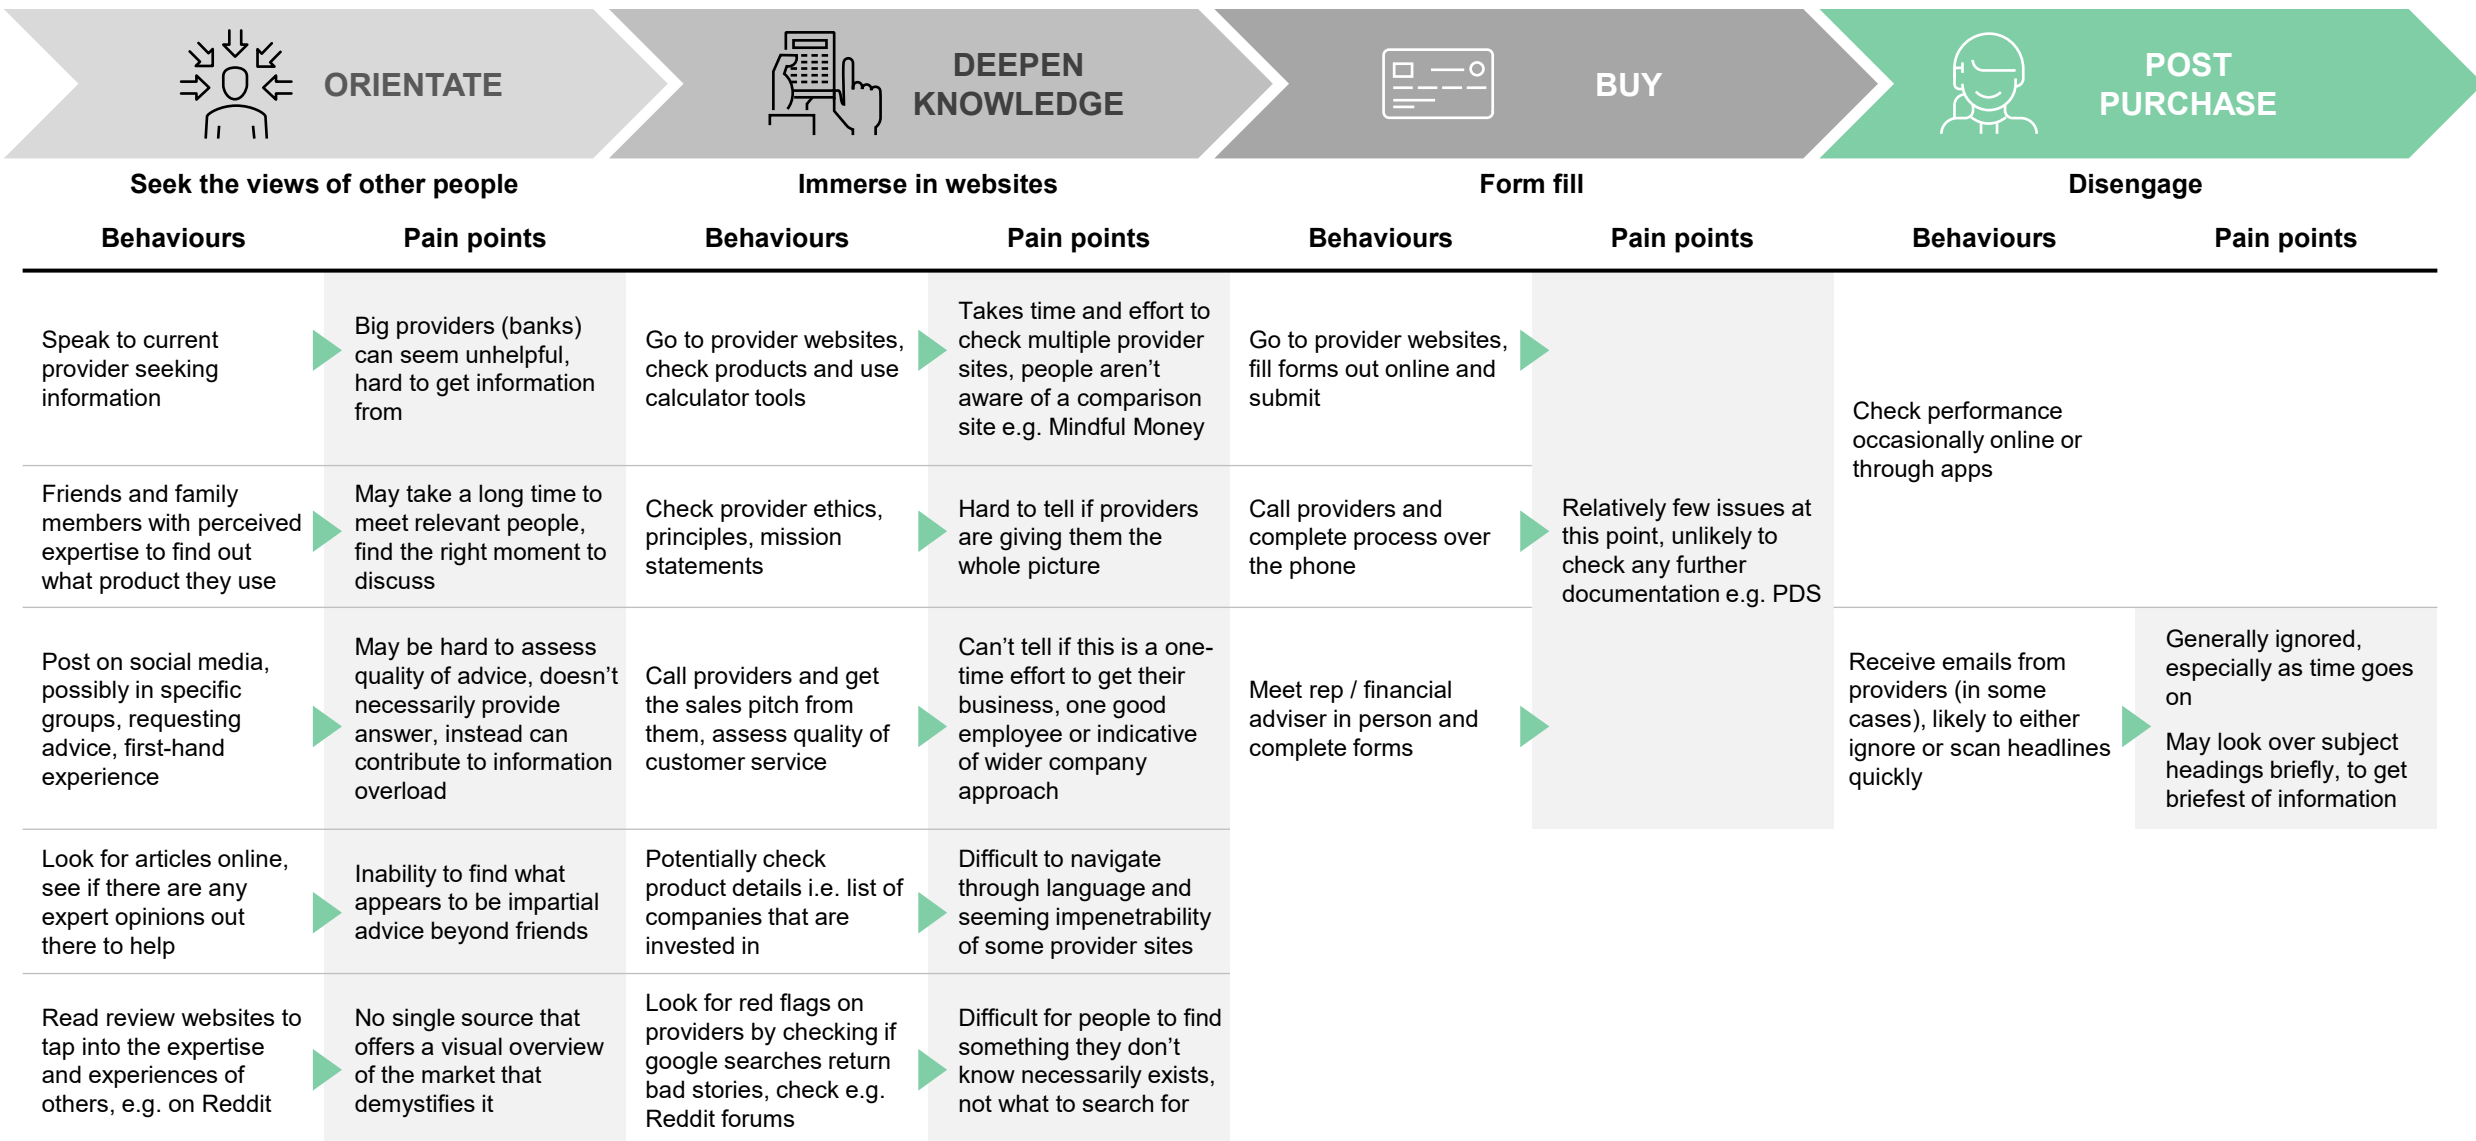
ORIENTATE

DEEPEN KNOWLEDGE

BUY

POST PURCHASE

Seek the views of other people

Immerse in websites

Form fill

Disengage

| Behaviours | Pain points | Behaviours | Pain points | Behaviours | Pain points | Behaviours | Pain points |
|---|---|---|---|---|---|---|---|
| Speak to current provider seeking information | Big providers (banks) can seem unhelpful, hard to get information from | Go to provider websites, check products and use calculator tools | Takes time and effort to check multiple provider sites, people aren't aware of a comparison site e.g. Mindful Money | Go to provider websites, fill forms out online and submit | Relatively few issues at this point, unlikely to check any further documentation e.g. PDS | Check performance occasionally online or through apps | |
| Friends and family members with perceived expertise to find out what product they use | May take a long time to meet relevant people, find the right moment to discuss | Check provider ethics, principles, mission statements | Hard to tell if providers are giving them the whole picture | Call providers and complete process over the phone | | | |
| Post on social media, possibly in specific groups, requesting advice, first-hand experience | May be hard to assess quality of advice, doesn't necessarily provide answer, instead can contribute to information overload | Call providers and get the sales pitch from them, assess quality of customer service | Can't tell if this is a one-time effort to get their business, one good employee or indicative of wider company approach | Meet rep / financial adviser in person and complete forms | | Receive emails from providers (in some cases), likely to either ignore or scan headlines quickly | Generally ignored, especially as time goes on<br><br>May look over subject headings briefly, to get briefest of information |
| Look for articles online, see if there are any expert opinions out there to help | Inability to find what appears to be impartial advice beyond friends | Potentially check product details i.e. list of companies that are invested in | Difficult to navigate through language and seeming impenetrability of some provider sites | | | | |
| Read review websites to tap into the expertise and experiences of others, e.g. on Reddit | No single source that offers a visual overview of the market that demystifies it | Look for red flags on providers by checking if google searches return bad stories, check e.g. Reddit forums | Difficult for people to find something they don't know necessarily exists, not what to search for | | | | |